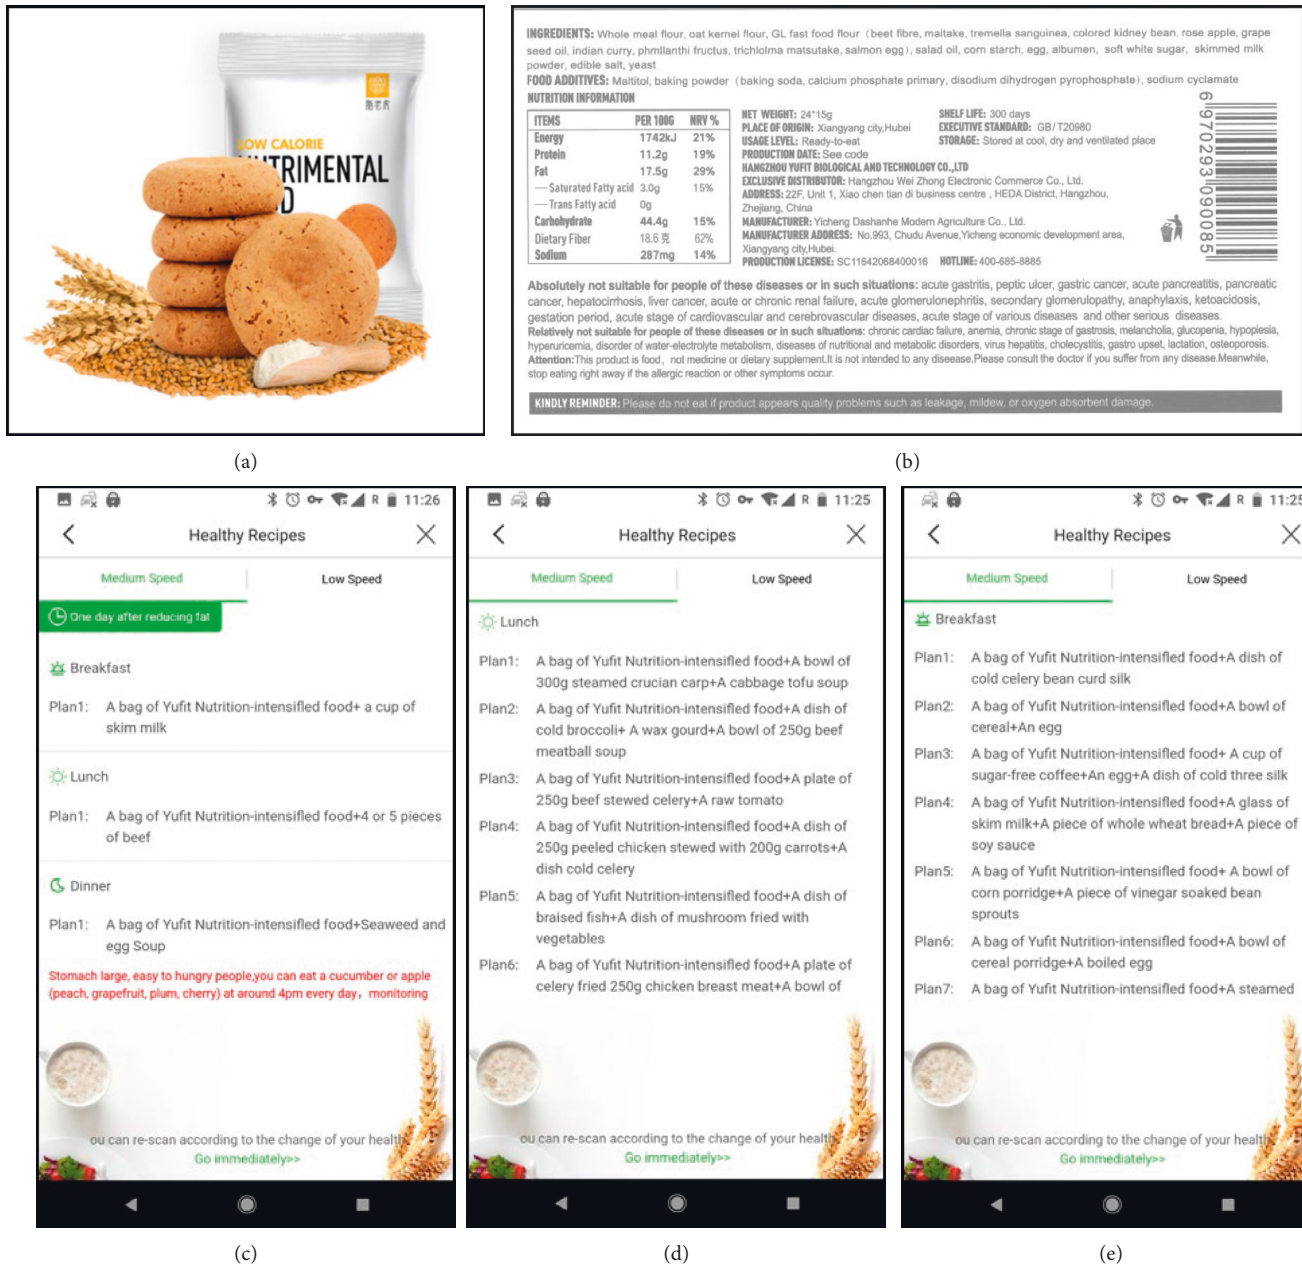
衡君养

OW CALORIE

TRIMENTAL

D

(a)

INGREDIENTS: Whole meal flour, oat kernel flour, GL fast food flour (beet fibre, maitake, tremella sanguinea, colored kidney bean, rose apple, grape seed oil, indian curry, phmllanthi fructus, tricholma matsutake, salmon egg), salad oil, corn starch, egg, albumen, soft white sugar, skimmed milk powder, edible salt, yeast

FOOD ADDITIVES: Maltitol, baking powder (baking soda, calcium phosphate primary, disodium dihydrogen pyrophosphate), sodium cyclamate

NUTRITION INFORMATION

| ITEMS | PER 100G | NRV % |
|---|---|---|
| Energy | 1742kJ | 21% |
| Protein | 11.2g | 19% |
| Fat | 17.5g | 29% |
| — Saturated Fatty acid | 3.0g | 15% |
| — Trans Fatty acid | 0g | |
| Carbohydrate | 44.4g | 15% |
| Dietary Fiber | 18.6克 | 62% |
| Sodium | 287mg | 14% |

NET WEIGHT: 24*15g
PLACE OF ORIGIN: Xiangyang city,Hubei
USAGE LEVEL: Ready-to-eat
PRODUCTION DATE: See code
HANGZHOU YUFIT BIOLOGICAL AND TECHNOLOGY CO.,LTD
EXCLUSIVE DISTRIBUTOR: Hangzhou Wei Zhong Electronic Commerce Co., Ltd.
ADDRESS: 22F, Unit 1, Xiao chen tian di business centre , HEDA District, Hangzhou, Zhejiang, China
MANUFACTURER: Yicheng Dashanhe Modern Agriculture Co., Ltd.
MANUFACTURER ADDRESS: No.993, Chudu Avenue,Yicheng economic development area, Xiangyang city,Hubei.
PRODUCTION LICENSE: SC11642068400016 HOTLINE: 400-685-8885

SHELF LIFE: 300 days
EXECUTIVE STANDARD: GB/T20980
STORAGE: Stored at cool, dry and ventilated place

6970293090085

Absolutely not suitable for people of these diseases or in such situations: acute gastritis, peptic ulcer, gastric cancer, acute pancreatitis, pancreatic cancer, hepatocirrhosis, liver cancer, acute or chronic renal failure, acute glomerulonephritis, secondary glomerulopathy, anaphylaxis, ketoacidosis, gestation period, acute stage of cardiovascular and cerebrovascular diseases, acute stage of various diseases and other serious diseases.
Relatively not suitable for people of these diseases or in such situations: chronic cardiac failure, anemia, chronic stage of gastrosis, melancholia, glucopenia, hypopiesia, hyperuricemia, disorder of water-electrolyte metabolism, diseases of nutritional and metabolic disorders, virus hepatitis, cholecystitis, gastro upset, lactation, osteoporosis.
Attention:This product is food, not medicine or dietary supplement.It is not intended to any disease.Please consult the doctor if you suffer from any disease.Meanwhile, stop eating right away if the allergic reaction or other symptoms occur.

KINDLY REMINDER: Please do not eat if product appears quality problems such as leakage, mildew, or oxygen absorbent damage.

(b)

R 11:26
Healthy Recipes
Medium Speed
Low Speed
One day after reducing fat
Breakfast
Plan1: A bag of Yufit Nutrition-intensified food+ a cup of skim milk
Lunch
Plan1: A bag of Yufit Nutrition-intensified food+4 or 5 pieces of beef
Dinner
Plan1: A bag of Yufit Nutrition-intensified food+Seaweed and egg Soup
Stomach large, easy to hungry people,you can eat a cucumber or apple (peach, grapefruit, plum, cherry) at around 4pm every day, monitoring
ou can re-scan according to the change of your health
Go immediately>>

(c)

R 11:25
Healthy Recipes
Medium Speed
Low Speed
Lunch
Plan1: A bag of Yufit Nutrition-intensified food+A bowl of 300g steamed crucian carp+A cabbage tofu soup
Plan2: A bag of Yufit Nutrition-intensified food+A dish of cold broccoli+ A wax gourd+A bowl of 250g beef meatball soup
Plan3: A bag of Yufit Nutrition-intensified food+A plate of 250g beef stewed celery+A raw tomato
Plan4: A bag of Yufit Nutrition-intensified food+A dish of 250g peeled chicken stewed with 200g carrots+A dish cold celery
Plan5: A bag of Yufit Nutrition-intensified food+A dish of braised fish+A dish of mushroom fried with vegetables
Plan6: A bag of Yufit Nutrition-intensified food+A plate of celery fried 250g chicken breast meat+A bowl of
ou can re-scan according to the change of your health
Go immediately>>

(d)

R 11:2
Healthy Recipes
Medium Speed
Low Speed
Breakfast
Plan1: A bag of Yufit Nutrition-intensified food+A dish of cold celery bean curd silk
Plan2: A bag of Yufit Nutrition-intensified food+A bowl of cereal+An egg
Plan3: A bag of Yufit Nutrition-intensified food+ A cup of sugar-free coffee+An egg+A dish of cold three silk
Plan4: A bag of Yufit Nutrition-intensified food+A glass of skim milk+A piece of whole wheat bread+A piece of soy sauce
Plan5: A bag of Yufit Nutrition-intensified food+ A bowl of corn porridge+A piece of vinegar soaked bean sprouts
Plan6: A bag of Yufit Nutrition-intensified food+A bowl of cereal porridge+A boiled egg
Plan7: A bag of Yufit Nutrition-intensified food+A steamed
ou can re-scan according to the change of your health
Go immediately>>

(e)